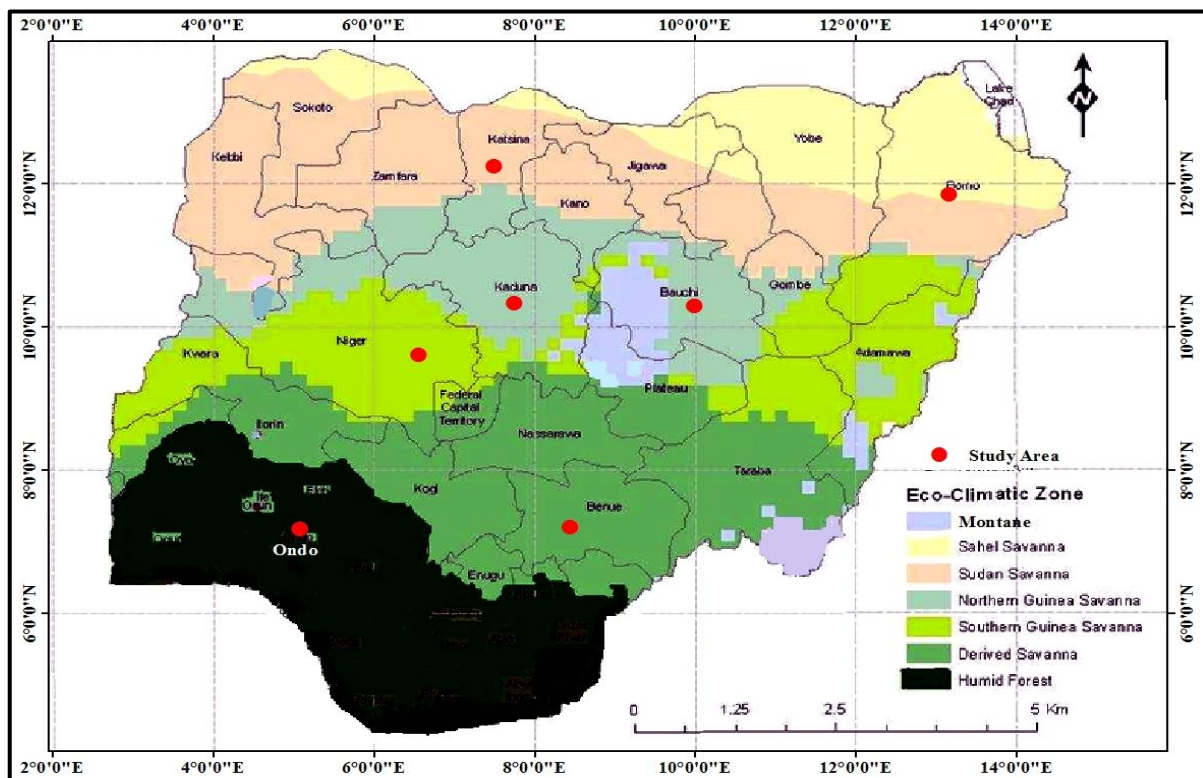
2°0'0"E 4°0'0"E 6°0'0"E 8°0'0"E 10°0'0"E 12°0'0"E 14°0'0"E

N

Lake Chad

Sokoto
Kebbi
Zamfara
Katsina
Kano
Jigawa
Yobe
Borno
Kaduna
Bauchi
Gombe
Kwara
Niger
Adamawa
Federal Capital Territory
Plateau
Ilorin
Nassarawa
Oyo
Ekiti
Kogi
Taraba
Ife Ogun
Benue
Ondo
Enugu

12°0'0"N
10°0'0"N
8°0'0"N
6°0'0"N

Study Area

Eco-Climatic Zone
Montane
Sahel Savanna
Sudan Savanna
Northern Guinea Savanna
Southern Guinea Savanna
Derived Savanna
Humid Forest

0 1.25 2.5 5 Km

2°0'0"E 4°0'0"E 6°0'0"E 8°0'0"E 10°0'0"E 12°0'0"E 14°0'0"E